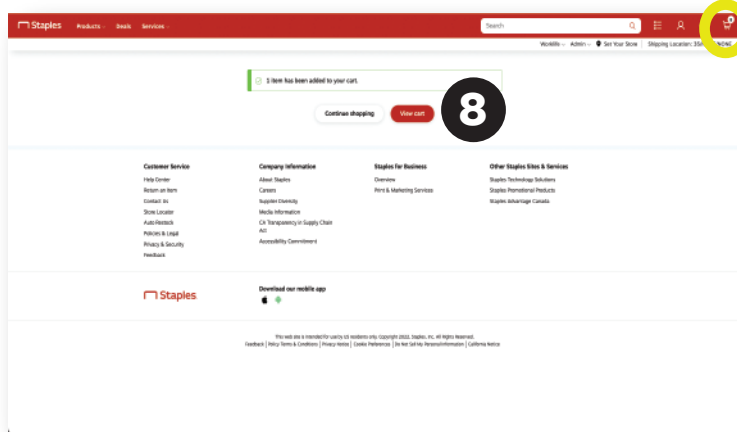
Staples Products Deals Services

Search

WorkRx Admin Set Your Store Shipping Location: 30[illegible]

1 item has been added to your cart.

Continue shopping View cart

8

Customer Service
Help Center
Return an Item
Contact Us
Store Locator
Auto Restock
Policies & Legal
Privacy & Security
Feedback

Company Information
About Staples
Careers
Supplier Diversity
Media Information
CA Transparency in Supply Chain Act
Accessibility Commitment

Staples for Business
Overview
Print & Marketing Services

Other Staples Sites & Services
Staples Technology Solutions
Staples Promotional Products
Staples Advantage Canada

Staples

Download our mobile app

This web site is intended for use by US residents only. Copyright 2022, Staples, Inc. All Rights Reserved.
Feedback | Policy Terms & Conditions | Privacy Notice | Cookie Preferences | Do Not Sell My Personal Information | California Notice